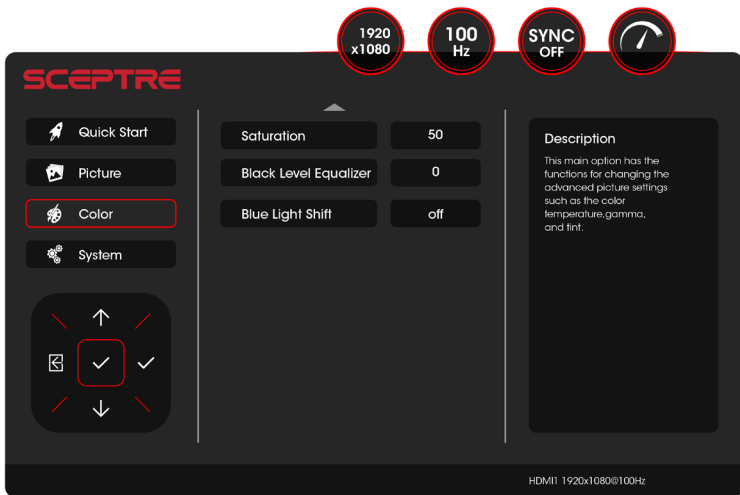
1920
x1080

100
Hz

SYNC
OFF

SCEPTRE

Quick Start

Picture

Color

System

| Saturation | 50 |
|---|---|
| Black Level Equalizer | 0 |
| Blue Light Shift | off |

Description

This main option has the functions for changing the advanced picture settings such as the color temperature,gamma, and tint.

HDMI1 1920x1080@100Hz